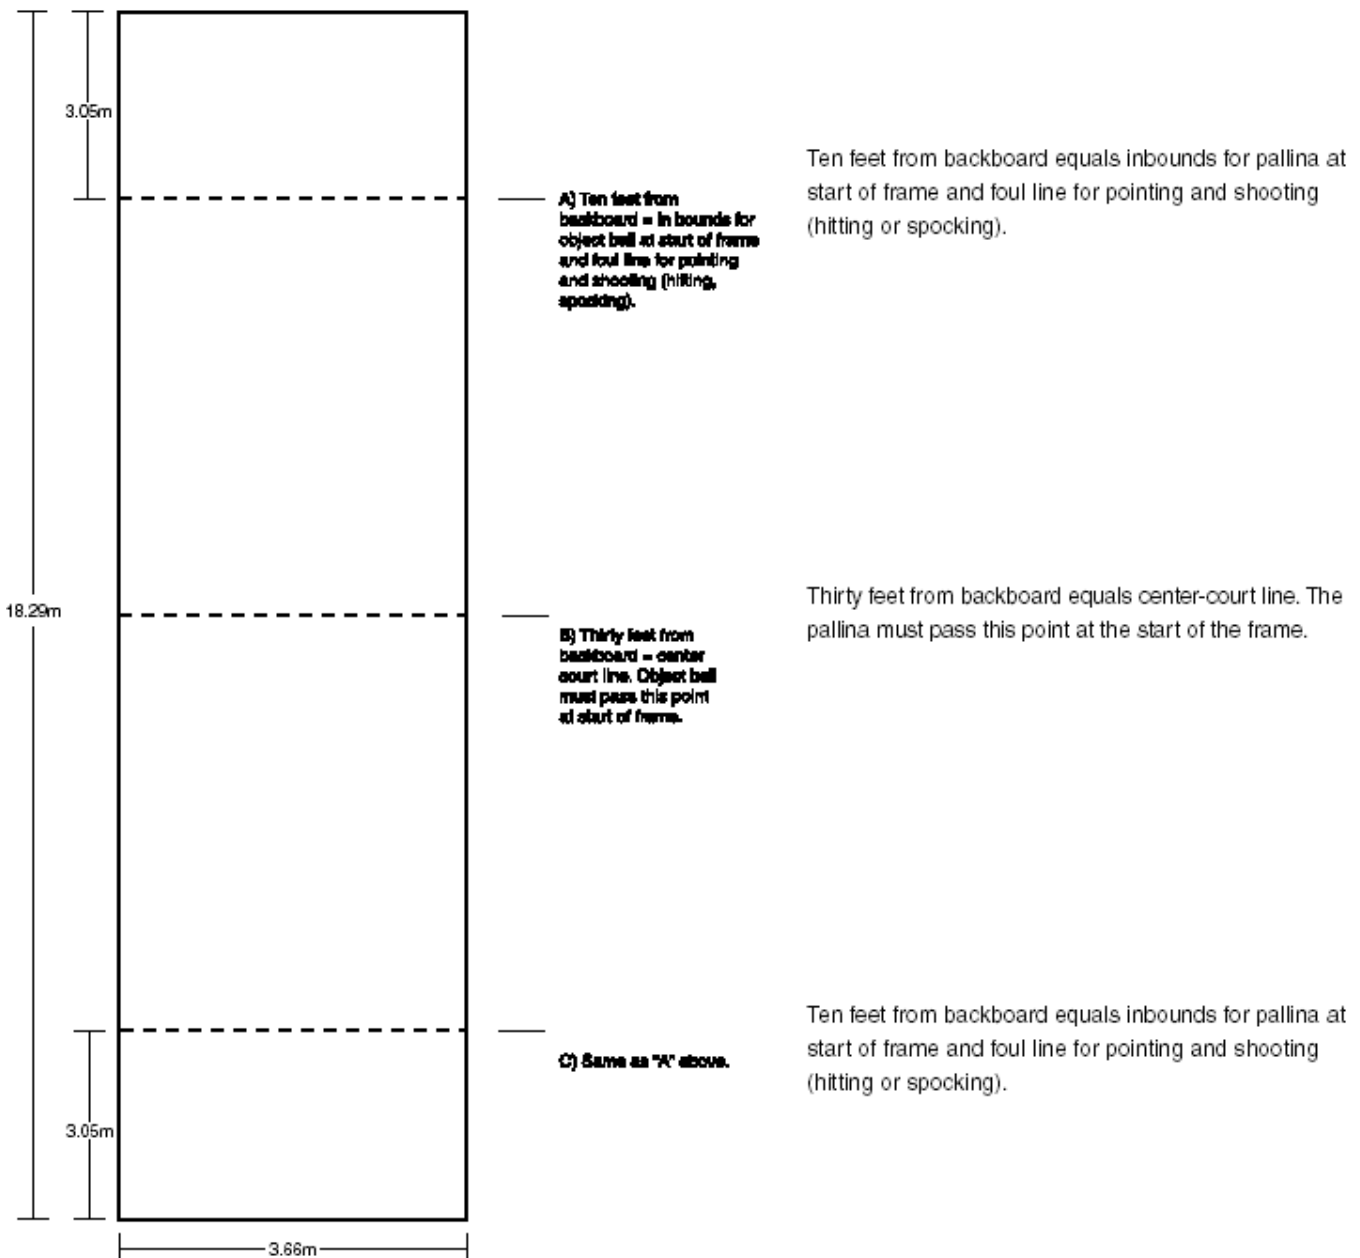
3.05m

A) Ten feet from backboard = in bounds for object ball at start of frame and foul line for pointing and shooting (hitting, spocking).

Ten feet from backboard equals inbounds for pallina at start of frame and foul line for pointing and shooting (hitting or spocking).

18.29m

B) Thirty feet from backboard = center court line. Object ball must pass this point at start of frame.

Thirty feet from backboard equals center-court line. The pallina must pass this point at the start of the frame.

C) Same as "A" above.

Ten feet from backboard equals inbounds for pallina at start of frame and foul line for pointing and shooting (hitting or spocking).

3.05m

3.66m